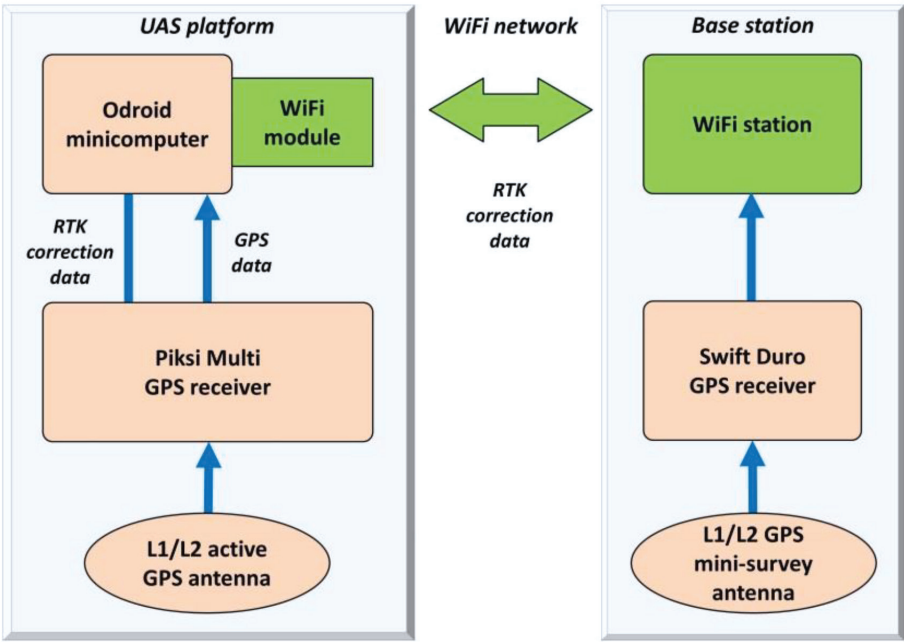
UAS platform

WiFi network

Base station

Odroid minicomputer

WiFi module

WiFi station

RTK correction data

RTK correction data

GPS data

Piksi Multi GPS receiver

Swift Duro GPS receiver

L1/L2 active GPS antenna

L1/L2 GPS mini-survey antenna